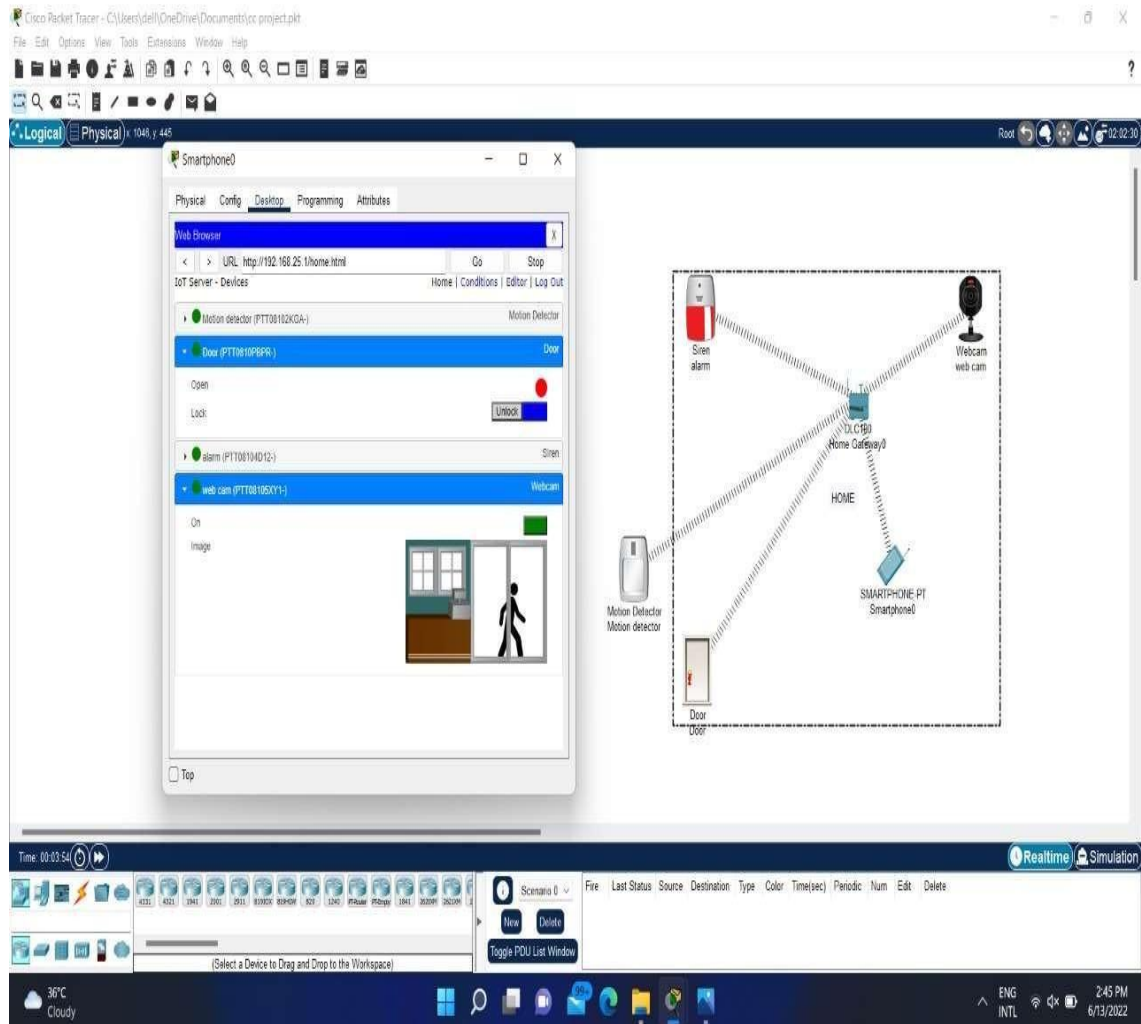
Cisco Packet Tracer - C:\Users\dell\OneDrive\Documents\cc project.pkt
File Edit Options View Tools Extensions Window Help

Logical Physical x: 1048, y: 445
Root 02:02:30

Smartphone0

Physical Config Desktop Programming Attributes

Web Browser X
< > URL http://192.168.25.1/home.html Go Stop
IoT Server - Devices Home | Conditions | Editor | Log Out

Motion detector (PTT08102KGA-) Motion Detector
Door (PTT0810PBPR-) Door
Open
Lock Unlock
alarm (PTT08104D12-) Siren
web cam (PTT08105XY1-) Webcam
On
Image

Top

Siren
alarm
Webcam
web cam
DLC100
Home Gateway0
HOME
SMARTPHONE PT
Smartphone0
Motion Detector
Motion detector
Door
Door

Time: 00:03:54
Realtime Simulation

4331 4321 1941 2901 2911 819IOX 819HGW 829 1240 PT-Router PT-Empty 1841 2620XM 2621XM
Scenario 0
New Delete
Toggle PDU List Window
Fire Last Status Source Destination Type Color Time(sec) Periodic Num Edit Delete
(Select a Device to Drag and Drop to the Workspace)

36°C
Cloudy
ENG
INTL
2:45 PM
6/13/2022